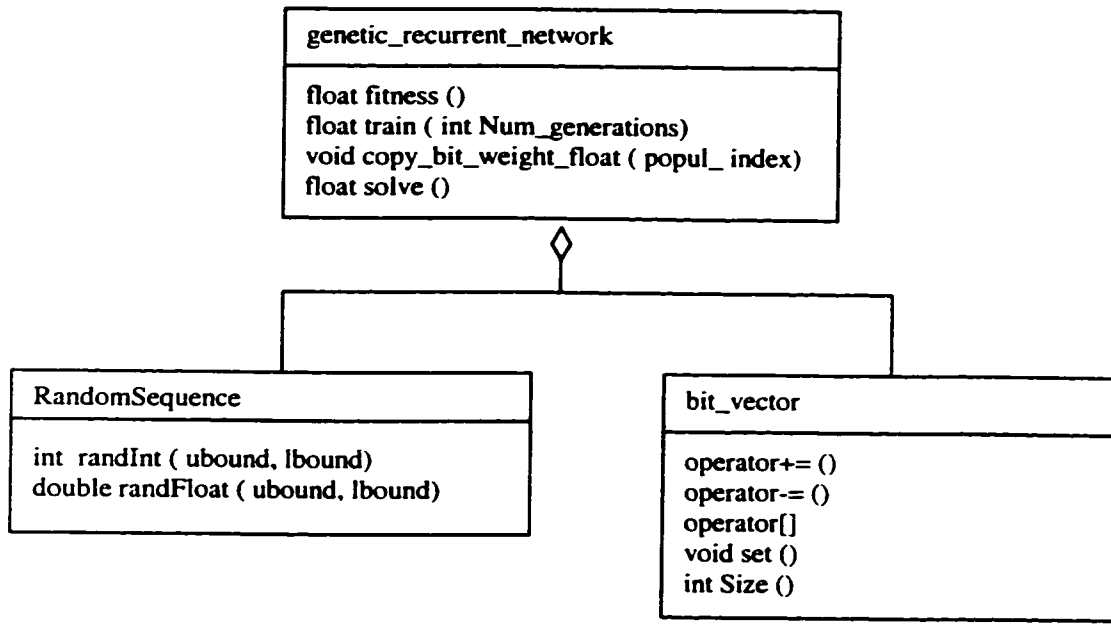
genetic_recurrent_network

float fitness ()
float train ( int Num_generations)
void copy_bit_weight_float ( popul_ index)
float solve ()

RandomSequence

int randInt ( ubound, lbound)
double randFloat ( ubound, lbound)

bit_vector

operator+= ()
operator-= ()
operator[]
void set ()
int Size ()